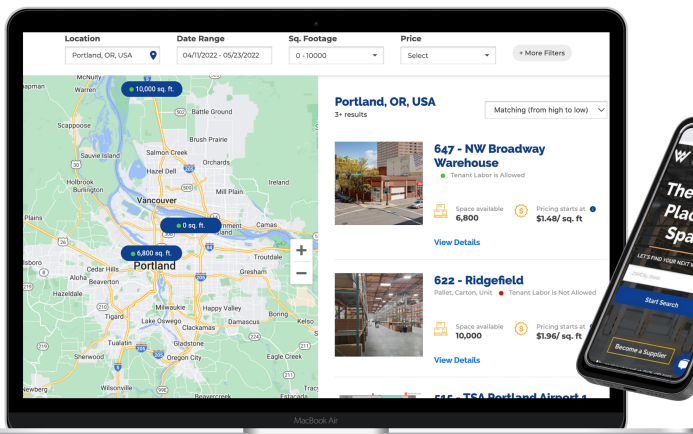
Location
Portland, OR, USA
Date Range
04/11/2022 - 05/23/2022
Sq. Footage
0 - 10000
Price
Select
+ More Filters

10,000 sq. ft.
0 sq. ft.
6,800 sq. ft.

McNulty
Scappoose
Sauvie Island
Holbrook
Burlington
Battle Ground
Brush Prairie
Salmon Creek
Orchards
Hazel Dell
Mill Plain
Vancouver
Camas
Portland
Cedar Hills
Aloha
Beaverton
Hazeldale
Gresham
Milwaukie
Happy Valley
Lake Oswego
Damascus
Clackamas
Tualatin
Oregon City
Sherwood
Eagle Creek
Wilsonville
Newberg
Beavercreek

Portland, OR, USA
3+ results
Matching (from high to low)

647 - NW Broadway Warehouse
Tenant Labor is Allowed
Space available
6,800
Pricing starts at
$1.48/ sq. ft
View Details

622 - Ridgefield
Pallet, Carton, Unit
Tenant Labor is Not Allowed
Space available
10,000
Pricing starts at
$1.96/ sq. ft
View Details

515 - TSA Portland Airport 1

MacBook Air

The
Plac
Spa
LET'S FIND YOUR NEXT W
Start Search
Become a Supplier